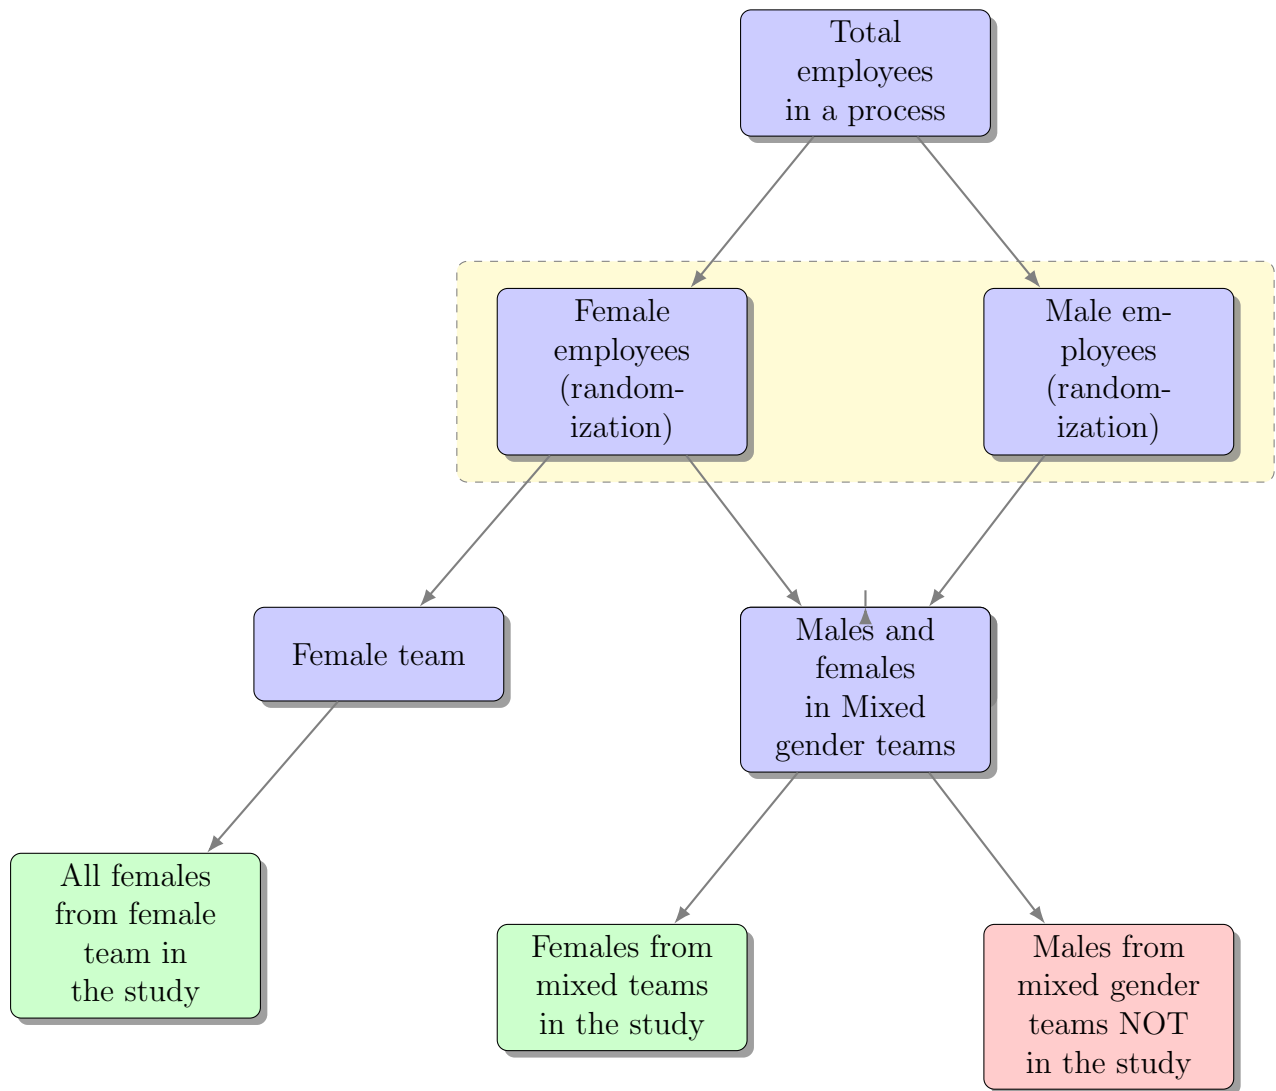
Total employees in a process

Female employees (randomization)

Male employees (randomization)

Female team

Males and females in Mixed gender teams

All females from female team in the study

Females from mixed teams in the study

Males from mixed gender teams NOT in the study